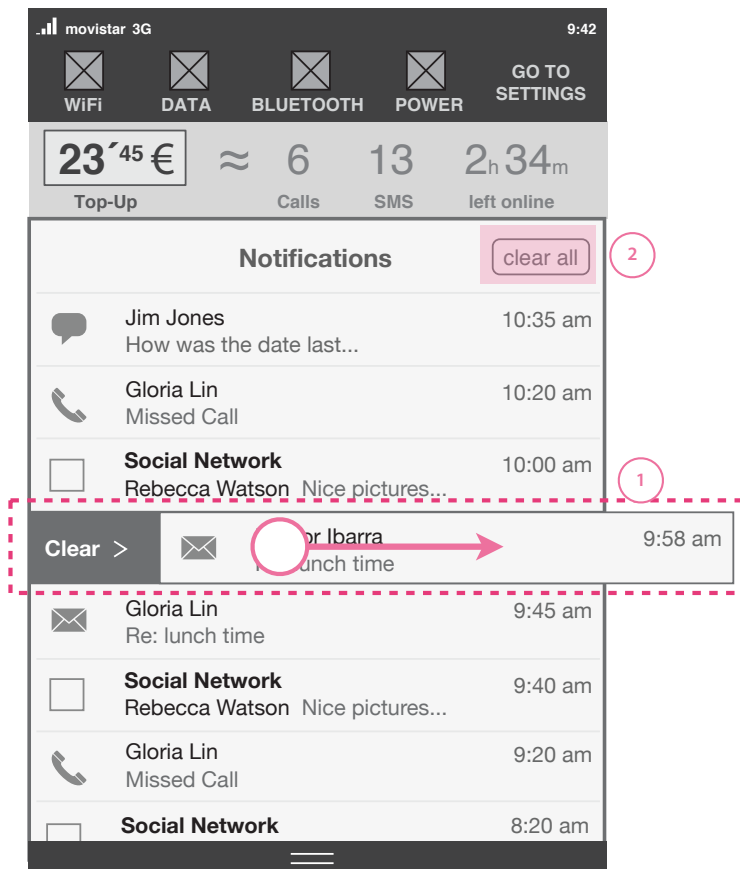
movistar 3G 9:42

WiFi DATA BLUETOOTH POWER GO TO SETTINGS

23´45 € Top-Up ≈ 6 Calls 13 SMS 2h 34m left online

Notifications clear all 2

Jim Jones
How was the date last... 10:35 am

Gloria Lin
Missed Call 10:20 am

Social Network
Rebecca Watson Nice pictures... 10:00 am

1

Clear > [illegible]or Ibarra 9:58 am
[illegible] lunch time

Gloria Lin
Re: lunch time 9:45 am

Social Network
Rebecca Watson Nice pictures... 9:40 am

Gloria Lin
Missed Call 9:20 am

Social Network 8:20 am